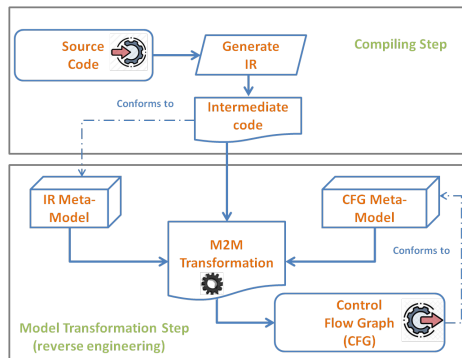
Source Code

Generate IR

Compiling Step

Conforms to

Intermediate code

IR Meta-Model

CFG Meta-Model

M2M Transformation

Conforms to

Model Transformation Step (reverse engineering)

Control Flow Graph (CFG)